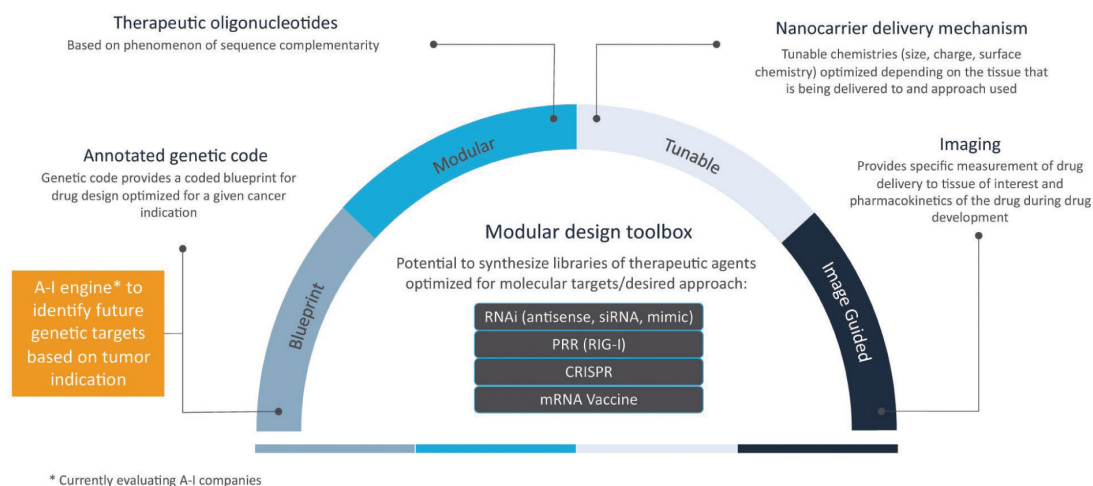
Therapeutic oligonucleotides
Based on phenomenon of sequence complementarity

Nanocarrier delivery mechanism
Tunable chemistries (size, charge, surface chemistry) optimized depending on the tissue that is being delivered to and approach used

Annotated genetic code
Genetic code provides a coded blueprint for drug design optimized for a given cancer indication

Imaging
Provides specific measurement of drug delivery to tissue of interest and pharmacokinetics of the drug during drug development

Modular

Tunable

Blueprint

Image Guided

A-I engine* to identify future genetic targets based on tumor indication

Modular design toolbox
Potential to synthesize libraries of therapeutic agents optimized for molecular targets/desired approach:

RNAi (antisense, siRNA, mimic)
PRR (RIG-I)
CRISPR
mRNA Vaccine

* Currently evaluating A-I companies